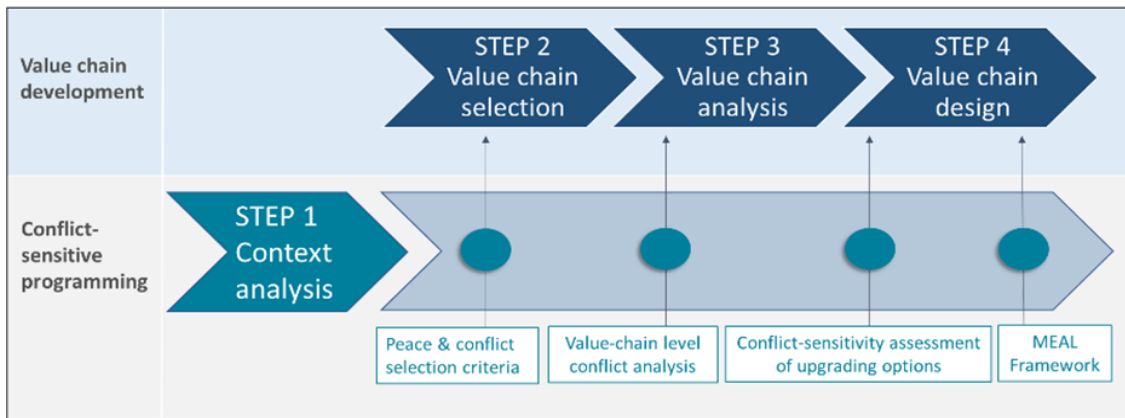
Value chain development

STEP 2
Value chain selection

STEP 3
Value chain analysis

STEP 4
Value chain design

Conflict-sensitive programming

STEP 1
Context analysis

Peace & conflict selection criteria

Value-chain level conflict analysis

Conflict-sensitivity assessment of upgrading options

MEAL Framework